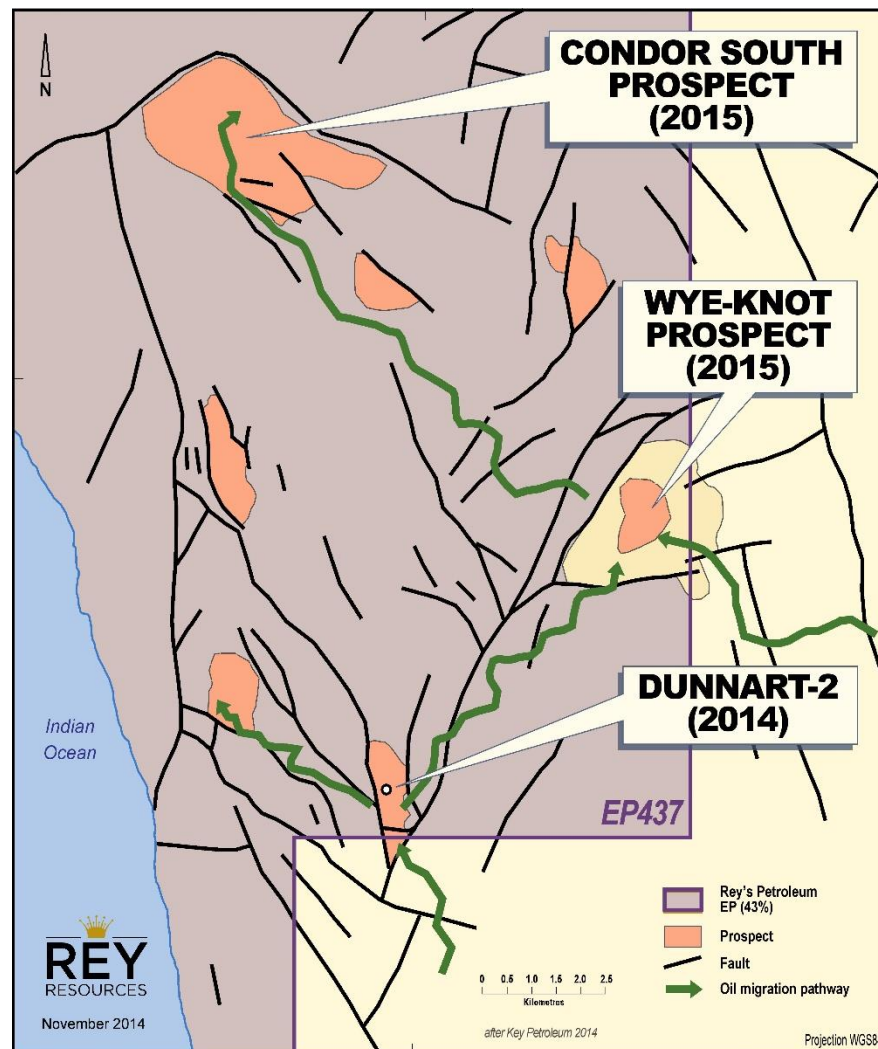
N

CONDOR SOUTH PROSPECT (2015)

WYE-KNOT PROSPECT (2015)

DUNNART-2 (2014)

Indian Ocean

EP437

Rey's Petroleum EP (43%)

Prospect

Fault

Oil migration pathway

0 0.5 1.0 1.5 2.0 2.5
Kilometres

REY RESOURCES

November 2014

after Key Petroleum 2014

Projection WGS8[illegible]